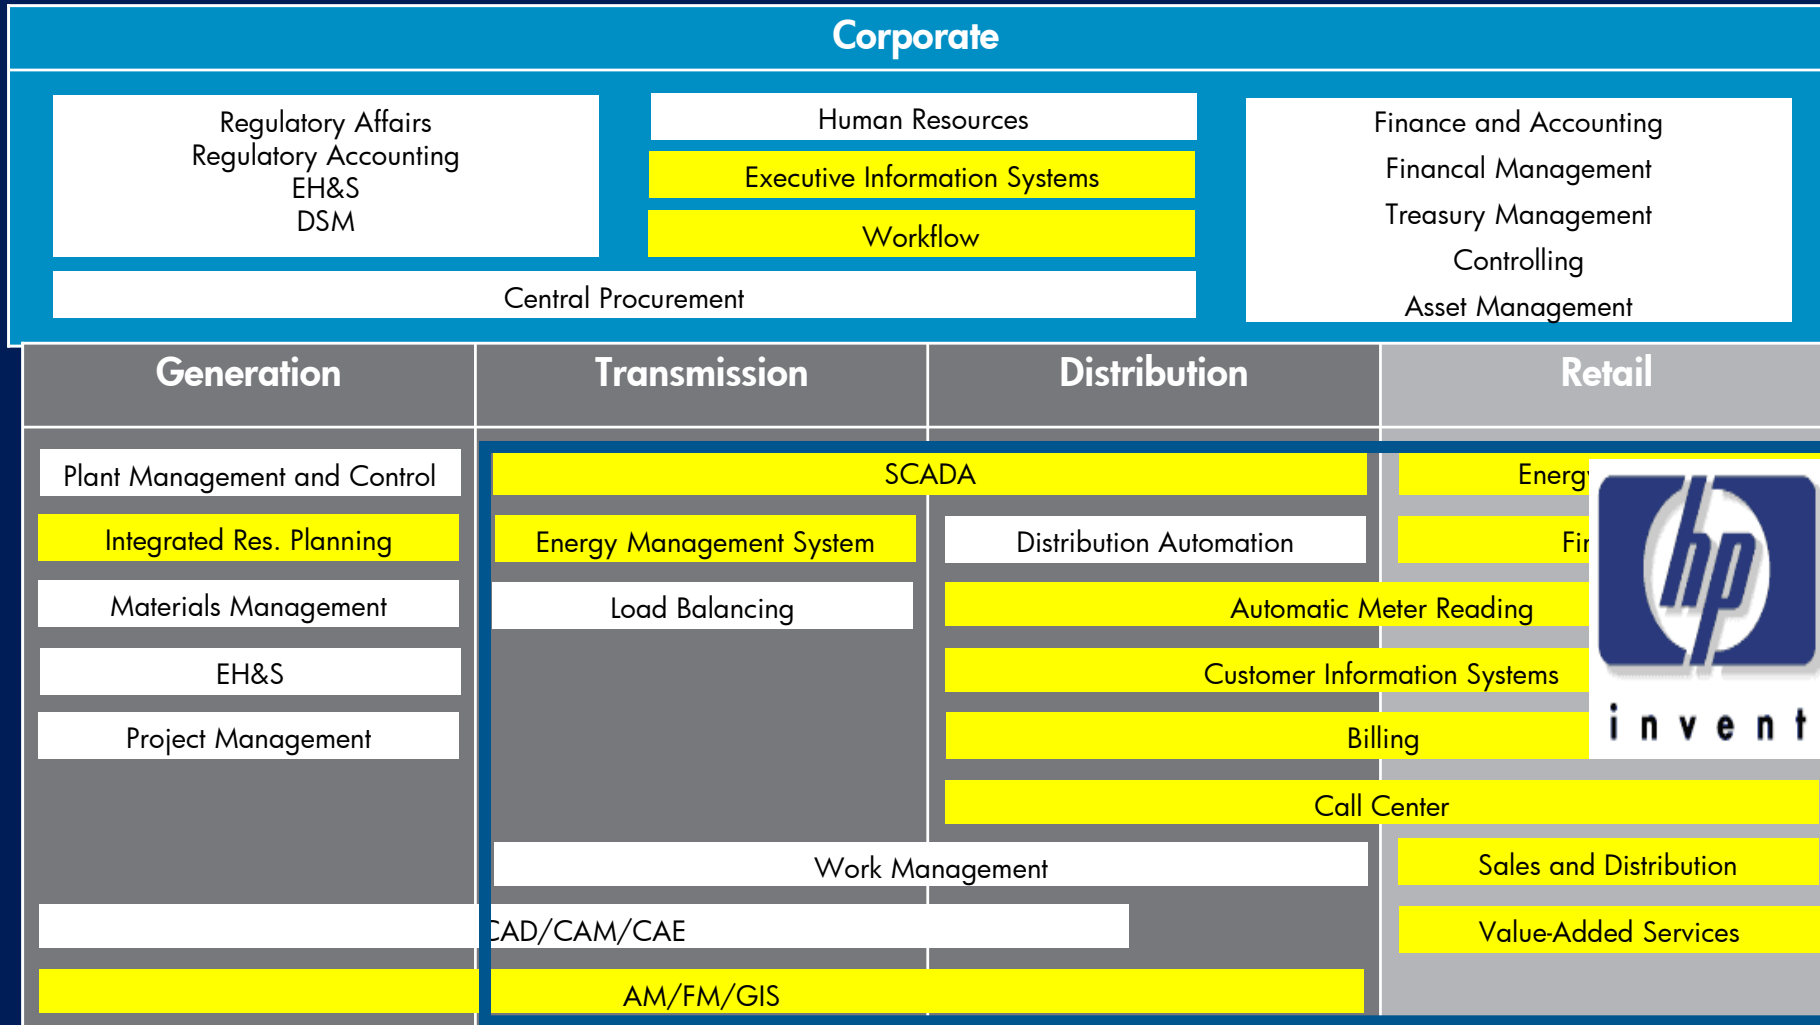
Corporate

Regulatory Affairs
Regulatory Accounting
EH&S
DSM

Human Resources

Executive Information Systems

Workflow

Central Procurement

Finance and Accounting
Financal Management
Treasury Management
Controlling
Asset Management

Generation

Transmission

Distribution

Retail

Plant Management and Control

Integrated Res. Planning

Materials Management

EH&S

Project Management

SCADA

Energy Management System

Load Balancing

Distribution Automation

Automatic Meter Reading

Customer Information Systems

Billing

Call Center

Energ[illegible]

Fi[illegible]

hp

invent

Work Management

Sales and Distribution

CAD/CAM/CAE

Value-Added Services

AM/FM/GIS